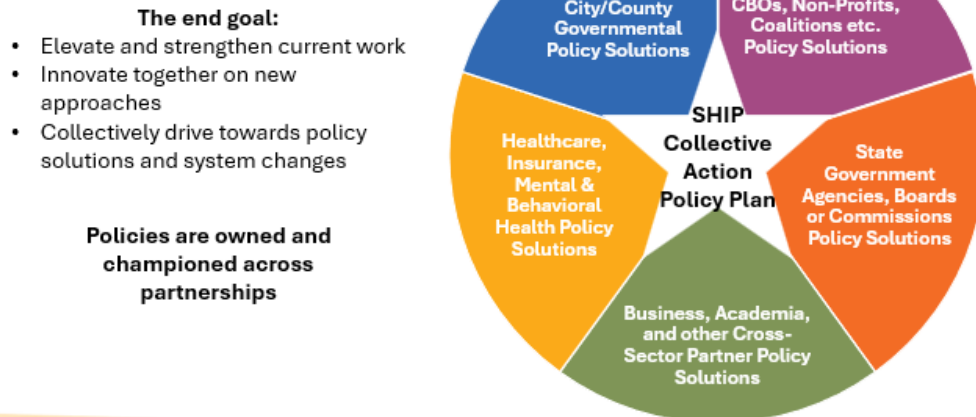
The end goal:

- Elevate and strengthen current work
- Innovate together on new approaches
- Collectively drive towards policy solutions and system changes

Policies are owned and championed across partnerships

City/County Governmental Policy Solutions

CBOs, Non-Profits, Coalitions etc. Policy Solutions

SHIP Collective Action Policy Plan

Healthcare, Insurance, Mental & Behavioral Health Policy Solutions

State Government Agencies, Boards or Commissions Policy Solutions

Business, Academia, and other Cross-Sector Partner Policy Solutions